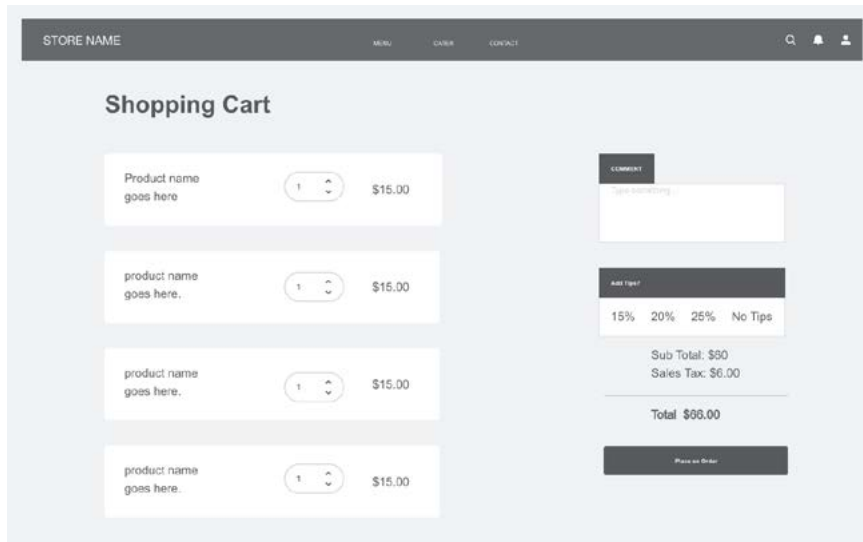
STORE NAME

MENU CATER CONTACT

Shopping Cart

Product name goes here

1

$15.00

product name goes here.

1

$15.00

product name goes here.

1

$15.00

product name goes here.

1

$15.00

COMMENT

Type something...

Add Tips?

15% 20% 25% No Tips

Sub Total: $60
Sales Tax: $6.00

Total $66.00

Place an Order